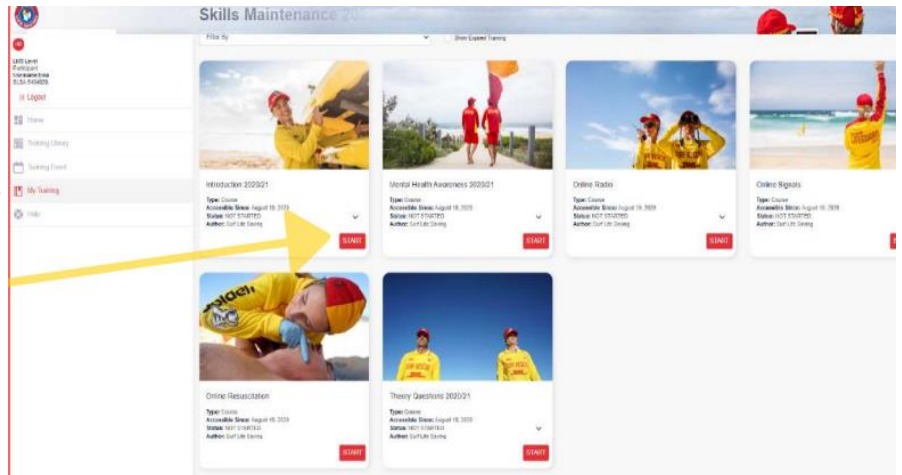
Skills Maintenance 20

Filter By

Show Expired Training

LMS Level
Participant
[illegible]
SLSA-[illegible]

Logout

Home

Training Library

Training Event

My Training

Help

Introduction 2020/21

Type: Course
Accessible Since: August 18, 2020
Status: NOT STARTED
Author: Surf Life Saving

START

Mental Health Awareness 2020/21

Type: Course
Accessible Since: August 18, 2020
Status: NOT STARTED
Author: Surf Life Saving

START

Online Radio

Type: Course
Accessible Since: August 18, 2020
Status: NOT STARTED
Author: Surf Life Saving

START

Online Signals

Type: Course
Accessible Since: August 18, 2020
Status: NOT STARTED
Author: Surf Life Saving

Online Resuscitation

Type: Course
Accessible Since: August 18, 2020
Status: NOT STARTED
Author: Surf Life Saving

START

Theory Questions 2020/21

Type: Course
Accessible Since: August 18, 2020
Status: NOT STARTED
Author: Surf Life Saving

START